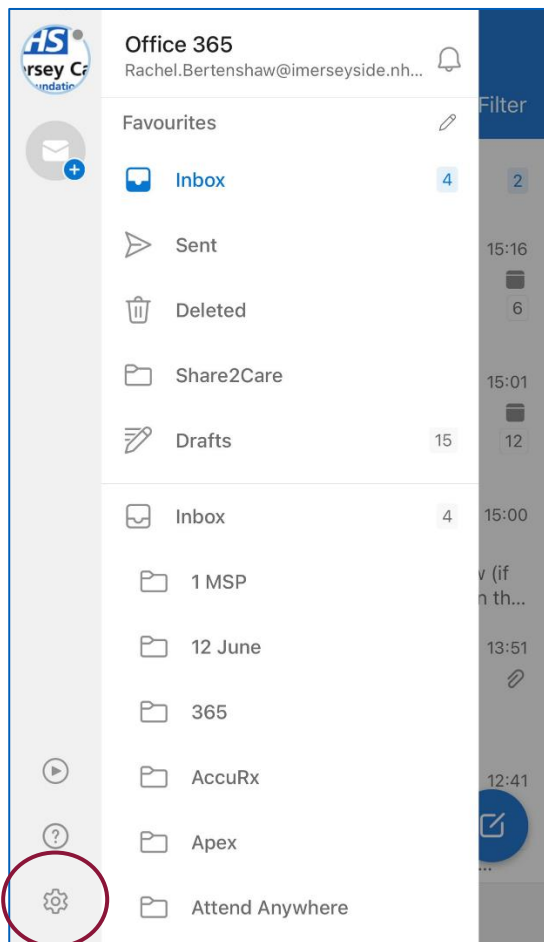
HS
rsey Ca
undatio

Office 365
Rachel.Bertenshaw@imerseyside.nh...

Filter

Favourites

Inbox 4

2

Sent

15:16

Deleted

6

Share2Care

15:01

Drafts 15

12

Inbox 4

15:00

1 MSP

v (if
n th...

12 June

13:51

365

AccuRx

12:41

Apex

Attend Anywhere